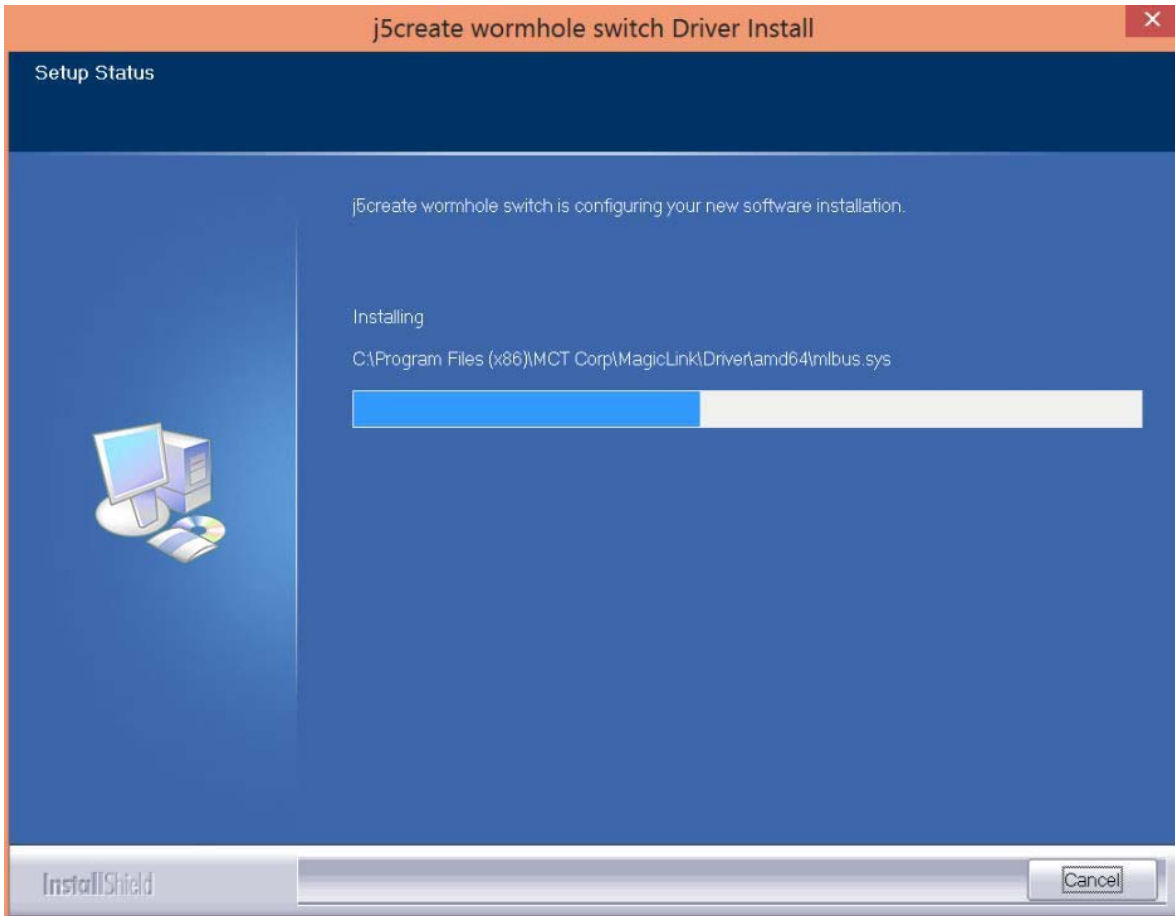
j5create wormhole switch Driver Install

Setup Status

j5create wormhole switch is configuring your new software installation.

Installing

C:\Program Files (x86)\MCT Corp\MagicLink\Driver\amd64\mlbus.sys

InstallShield

Cancel